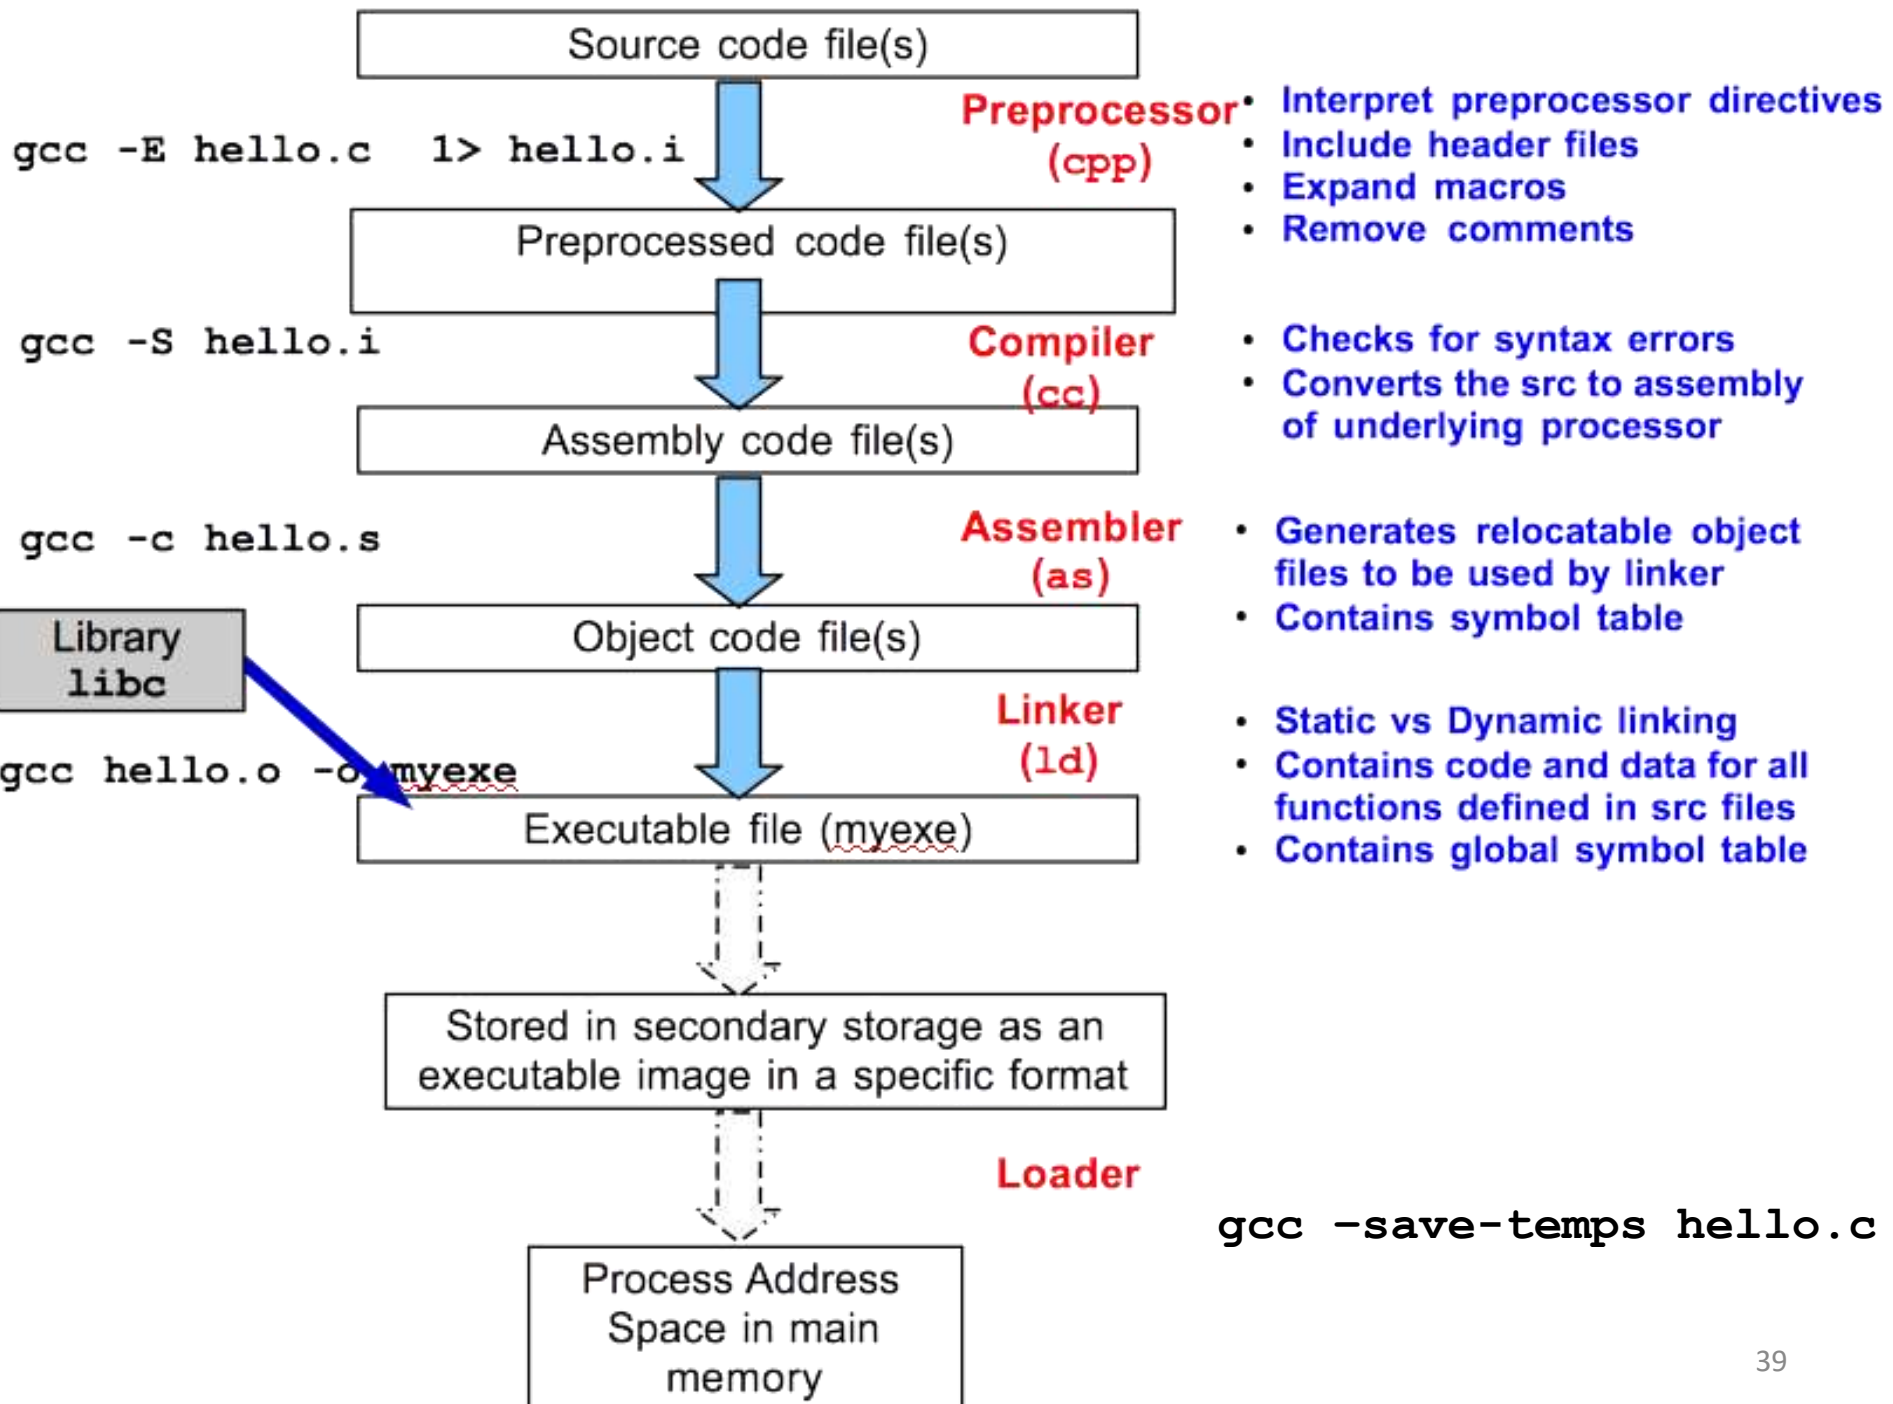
Source code file(s)

gcc -E hello.c 1> hello.i

Preprocessor (cpp)

• Interpret preprocessor directives
• Include header files
• Expand macros
• Remove comments

Preprocessed code file(s)

gcc -S hello.i

Compiler (cc)

• Checks for syntax errors
• Converts the src to assembly of underlying processor

Assembly code file(s)

gcc -c hello.s

Assembler (as)

• Generates relocatable object files to be used by linker
• Contains symbol table

Library libc

Object code file(s)

gcc hello.o -o myexe

Linker (ld)

• Static vs Dynamic linking
• Contains code and data for all functions defined in src files
• Contains global symbol table

Executable file (myexe)

Stored in secondary storage as an executable image in a specific format

Loader

gcc –save-temps hello.c

Process Address Space in main memory

39